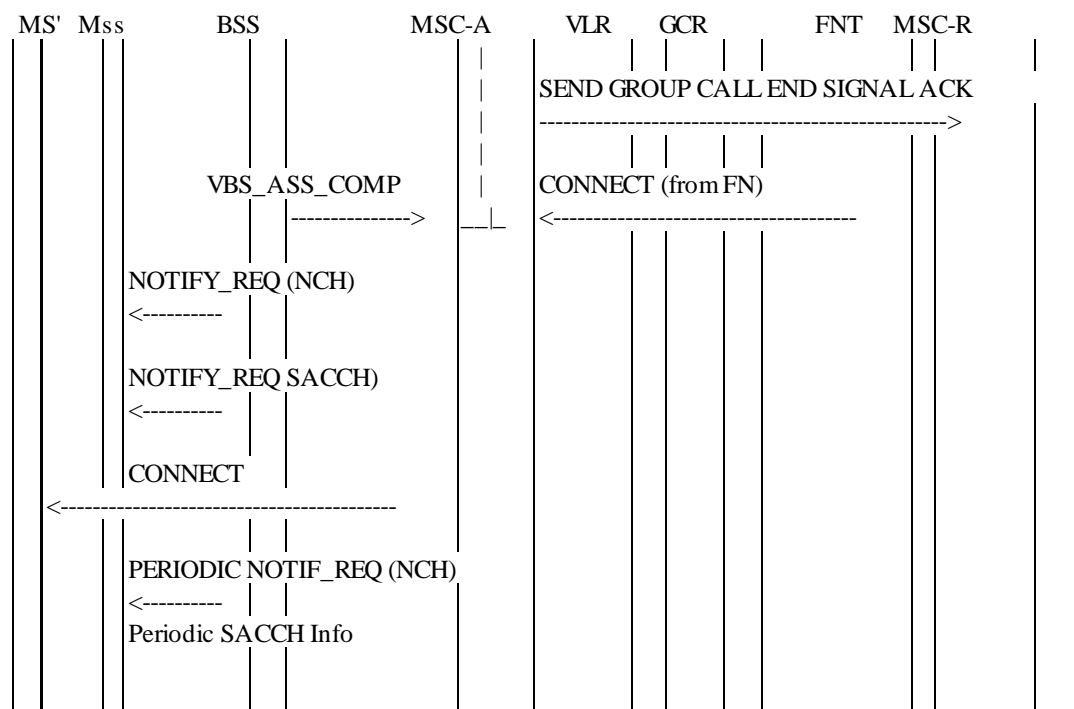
MS' Mss BSS MSC-A VLR GCR FNT MSC-R

SEND GROUP CALL END SIGNAL ACK
-------------------------------------------------->

VBS_ASS_COMP
-------------->

CONNECT (from FN)
<-------------------------------------

NOTIFY_REQ (NCH)
<----------

NOTIFY_REQ SACCH)
<----------

CONNECT
<------------------------------------------

PERIODIC NOTIF_REQ (NCH)
<----------
Periodic SACCH Info